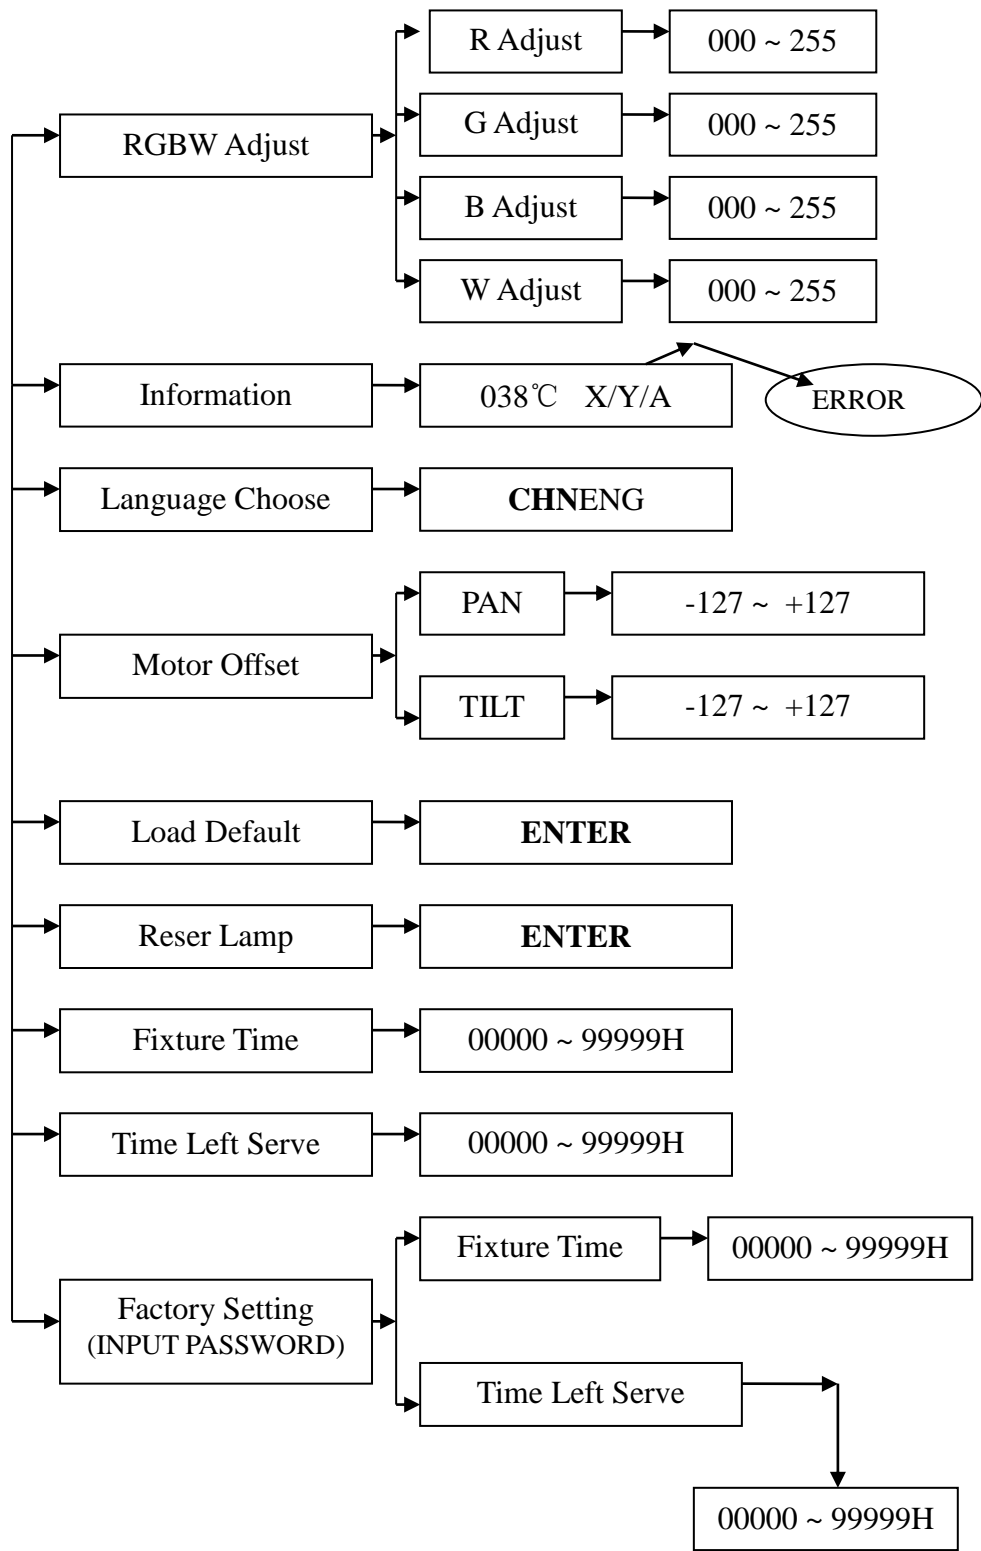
RGBW Adjust

R Adjust

000 ~ 255

G Adjust

000 ~ 255

B Adjust

000 ~ 255

W Adjust

000 ~ 255

Information

038℃ X/Y/A

ERROR

Language Choose

CHNENG

Motor Offset

PAN

-127 ~ +127

TILT

-127 ~ +127

Load Default

ENTER

Reser Lamp

ENTER

Fixture Time

00000 ~ 99999H

Time Left Serve

00000 ~ 99999H

Factory Setting
(INPUT PASSWORD)

Fixture Time

00000 ~ 99999H

Time Left Serve

00000 ~ 99999H